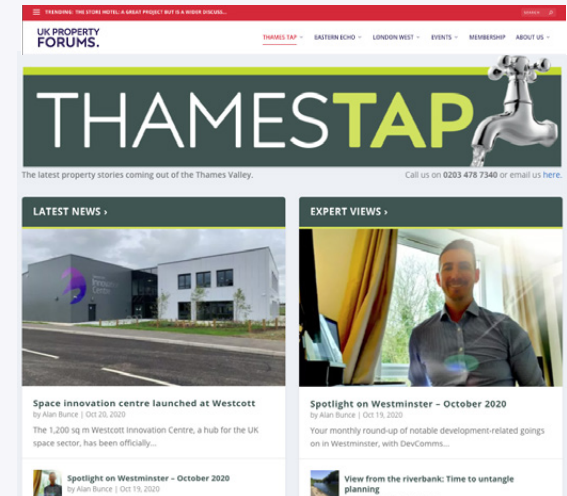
TRENDING: THE STORE HOTEL: A GREAT PROJECT BUT IS A WIDER DISCUSS...

SEARCH

UK PROPERTY FORUMS.

THAMES TAP EASTERN ECHO LONDON WEST EVENTS MEMBERSHIP ABOUT US

THAMESTAP

The latest property stories coming out of the Thames Valley.

Call us on 0203 478 7340 or email us here.

LATEST NEWS ›

EXPERT VIEWS ›

Space innovation centre launched at Westcott

by Alan Bunce | Oct 20, 2020

The 1,200 sq m Westcott Innovation Centre, a hub for the UK space sector, has been officially...

Spotlight on Westminster – October 2020

by Alan Bunce | Oct 19, 2020

Your monthly round-up of notable development-related goings on in Westminster, with DevComms...

Spotlight on Westminster – October 2020

by Alan Bunce | Oct 19, 2020

View from the riverbank: Time to untangle planning